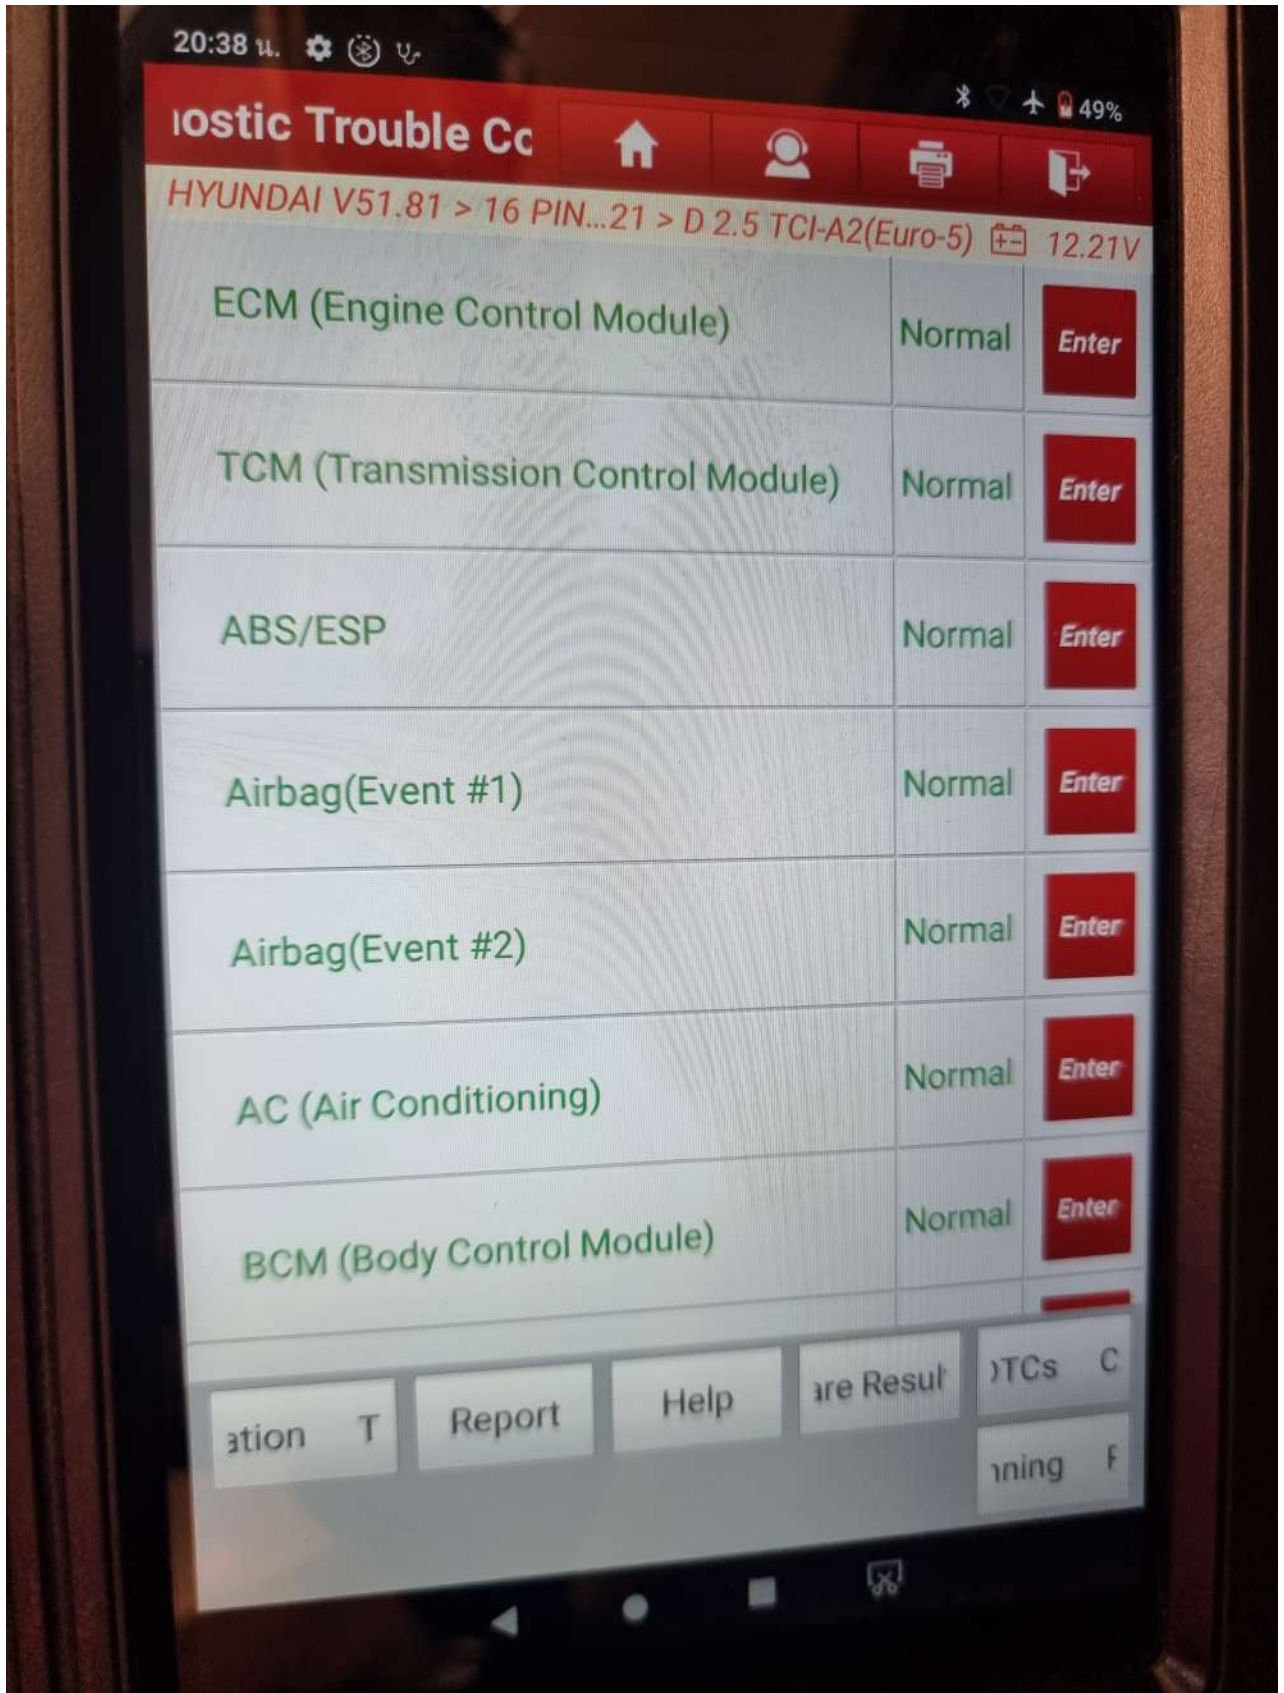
20:38 น.

49%

ıostic Trouble Cc

HYUNDAI V51.81 > 16 PIN...21 > D 2.5 TCI-A2(Euro-5) 12.21V

| | | |
|---|---|---|
| ECM (Engine Control Module) | Normal | Enter |
| TCM (Transmission Control Module) | Normal | Enter |
| ABS/ESP | Normal | Enter |
| Airbag(Event #1) | Normal | Enter |
| Airbag(Event #2) | Normal | Enter |
| AC (Air Conditioning) | Normal | Enter |
| BCM (Body Control Module) | Normal | Enter |

ation T

Report

Help

are Resul

)TCs C

ıning F